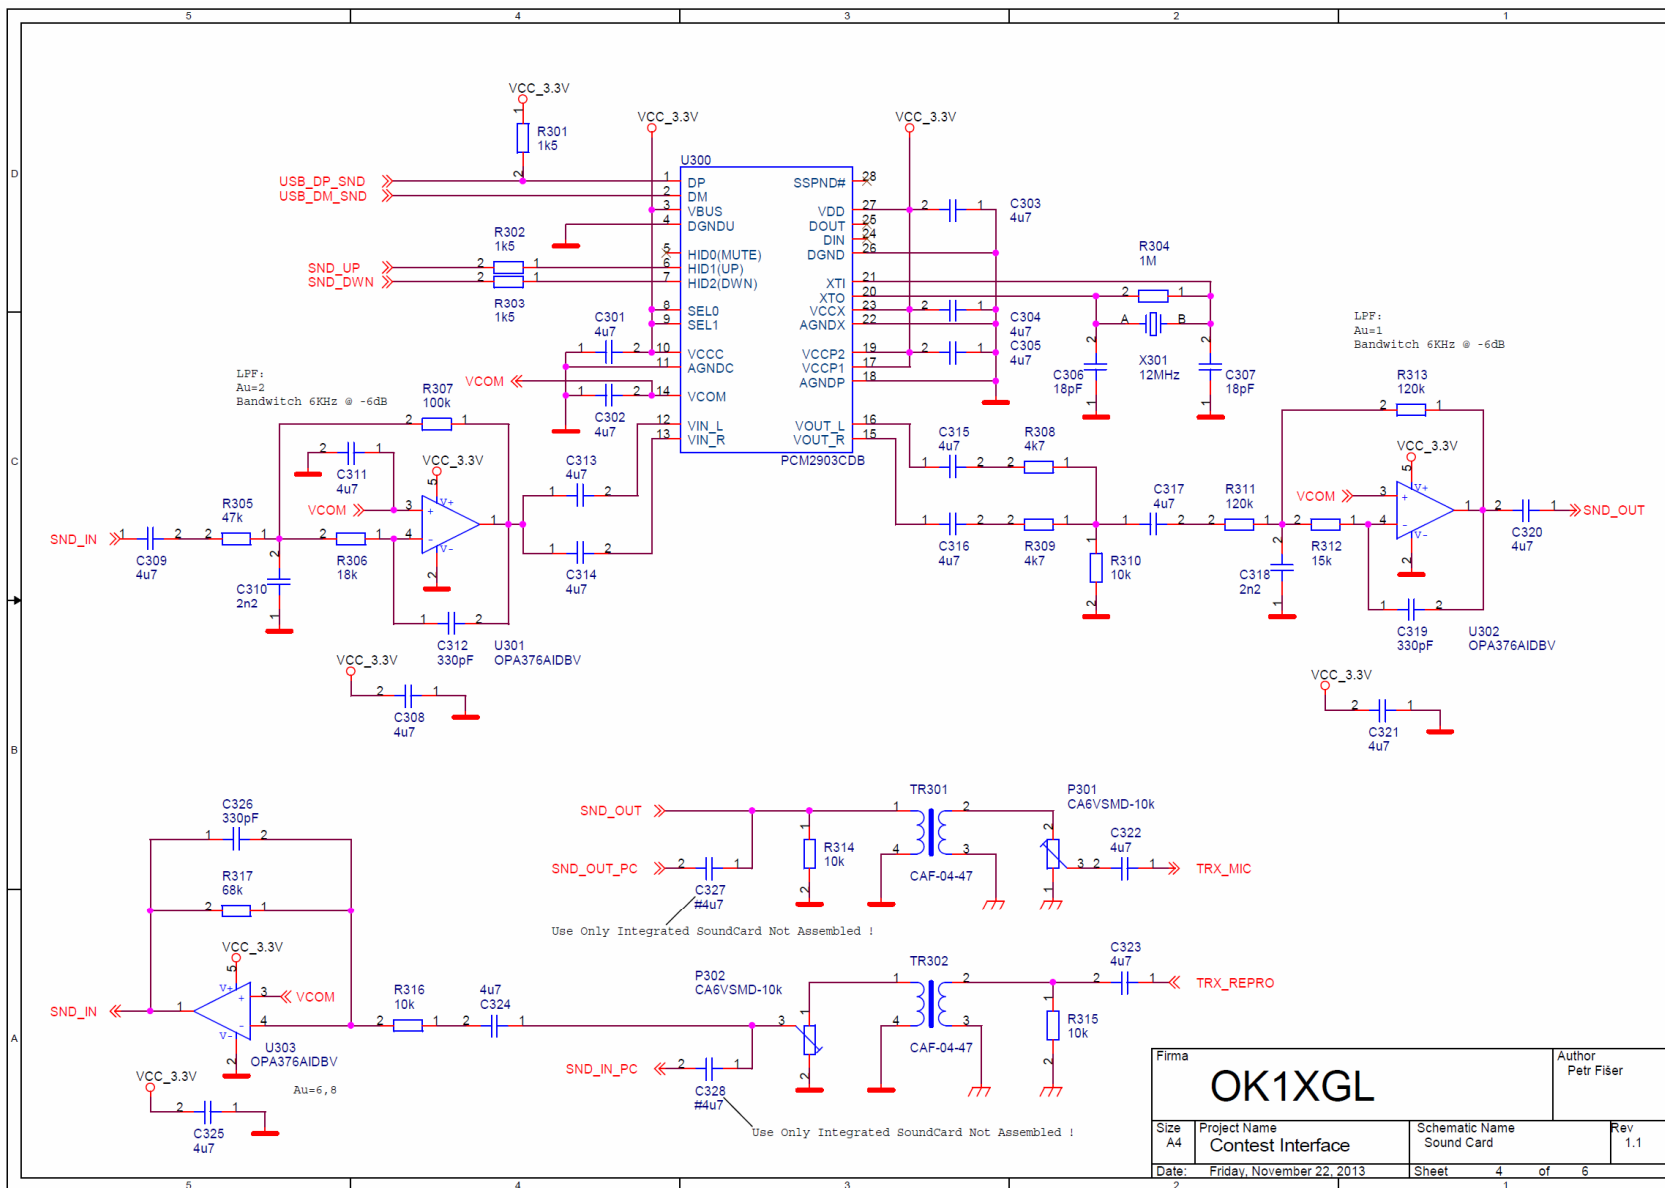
5 4 3 2 1

D C B A

VCC_3.3V
R301
1k5

VCC_3.3V
U300
USB_DP_SND
USB_DM_SND
1 DP
2 DM
3 VBUS
4 DGNDU
R302
1k5
SND_UP
SND_DWN
5 HID0(MUTE)
6 HID1(UP)
7 HID2(DWN)
R303
1k5
8 SEL0
9 SEL1
C301
4u7
10 VCCC
11 AGNDC
VCOM
14 VCOM
C302
4u7
12 VIN_L
13 VIN_R
SSPND# 28
VDD 27
DOUT 25
DIN 24
DGND 26
XTI 21
XTO 20
VCCX 23
AGNDX 22
VCCP2 19
VCCP1 17
AGNDP 18
VOUT_L 16
VOUT_R 15
PCM2903CDB

VCC_3.3V
C303
4u7
R304
1M
C304
4u7
C305
4u7
C306
18pF
X301
12MHz
C307
18pF

LPF:
Au=1
Bandwitch 6KHz @ -6dB

LPF:
Au=2
Bandwitch 6KHz @ -6dB

R307
100k
C311
4u7
VCC_3.3V
C313
4u7
R305
47k
VCOM
SND_IN
C309
4u7
C310
2n2
R306
18k
C314
4u7
C312
330pF
U301
OPA376AIDBV

C315
4u7
R308
4k7
C316
4u7
R309
4k7
R310
10k
C317
4u7
R311
120k
C318
2n2
R313
120k
VCC_3.3V
VCOM
R312
15k
C320
4u7
SND_OUT
C319
330pF
U302
OPA376AIDBV

VCC_3.3V
C308
4u7

VCC_3.3V
C321
4u7

TR301
P301
CA6VSMD-10k
SND_OUT
R314
10k
C322
4u7
SND_OUT_PC
C327
#4u7
CAF-04-47
TRX_MIC
Use Only Integrated SoundCard Not Assembled !

C326
330pF
R317
68k
VCC_3.3V
VCOM
SND_IN
U303
OPA376AIDBV
Au=6,8
R316
10k
4u7
C324
P302
CA6VSMD-10k
TR302
C323
4u7
TRX_REPRO
R315
10k
CAF-04-47
SND_IN_PC
C328
#4u7
Use Only Integrated SoundCard Not Assembled !

VCC_3.3V
C325
4u7

Firma
OK1XGL
Author
Petr Fišer
Size
A4
Project Name
Contest Interface
Schematic Name
Sound Card
Rev
1.1
Date: Friday, November 22, 2013
Sheet 4 of 6